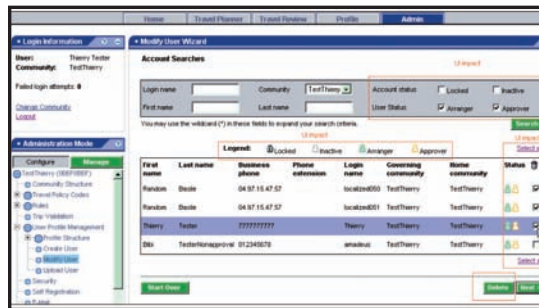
Home | Travel Planner | Travel Review | Profile | Admin

• Login Information

User: Thierry Tester
Community: TestThierry

Failed login attempts: 0

Change Community
Logout

• Administration Mode

Configure | Manage

TestThierry (BBBFBBBF)
Community Structure
Travel Policy Codes
Rules
Trip Validation
User Profile Management
Profile Structure
Create User
Modify User
Upload User
Security
Self Registration
E-mail

• Modify User Wizard

Account Searches

Un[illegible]

| Login name | | Community | TestThierry | Account status | Locked | Inactive |
|---|---|---|---|---|---|---|
| First name | | Last name | | User Status | Arranger | Approver |

You may use the wildcard (*) in these fields to expand your search criteria.

Search

Un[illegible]

Legend: Locked Inactive Arranger Approver

Select a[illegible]

| First name | Last name | Business phone | Phone extension | Login name | Governing community | Home community | Status |
|---|---|---|---|---|---|---|---|
| Random | Beale | 04 97 15 47 57 | | localized050 | TestThierry | TestThierry | |
| Random | Beale | 04 97 15 47 57 | | localized051 | TestThierry | TestThierry | |
| Thierry | Tester | ????????? | | Thierry | TestThierry | TestThierry | |
| Bibi | TesterNonapproval | 012345678 | | amadeus | TestThierry | TestThierry | |

Select a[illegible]

Start Over

Delete | Next